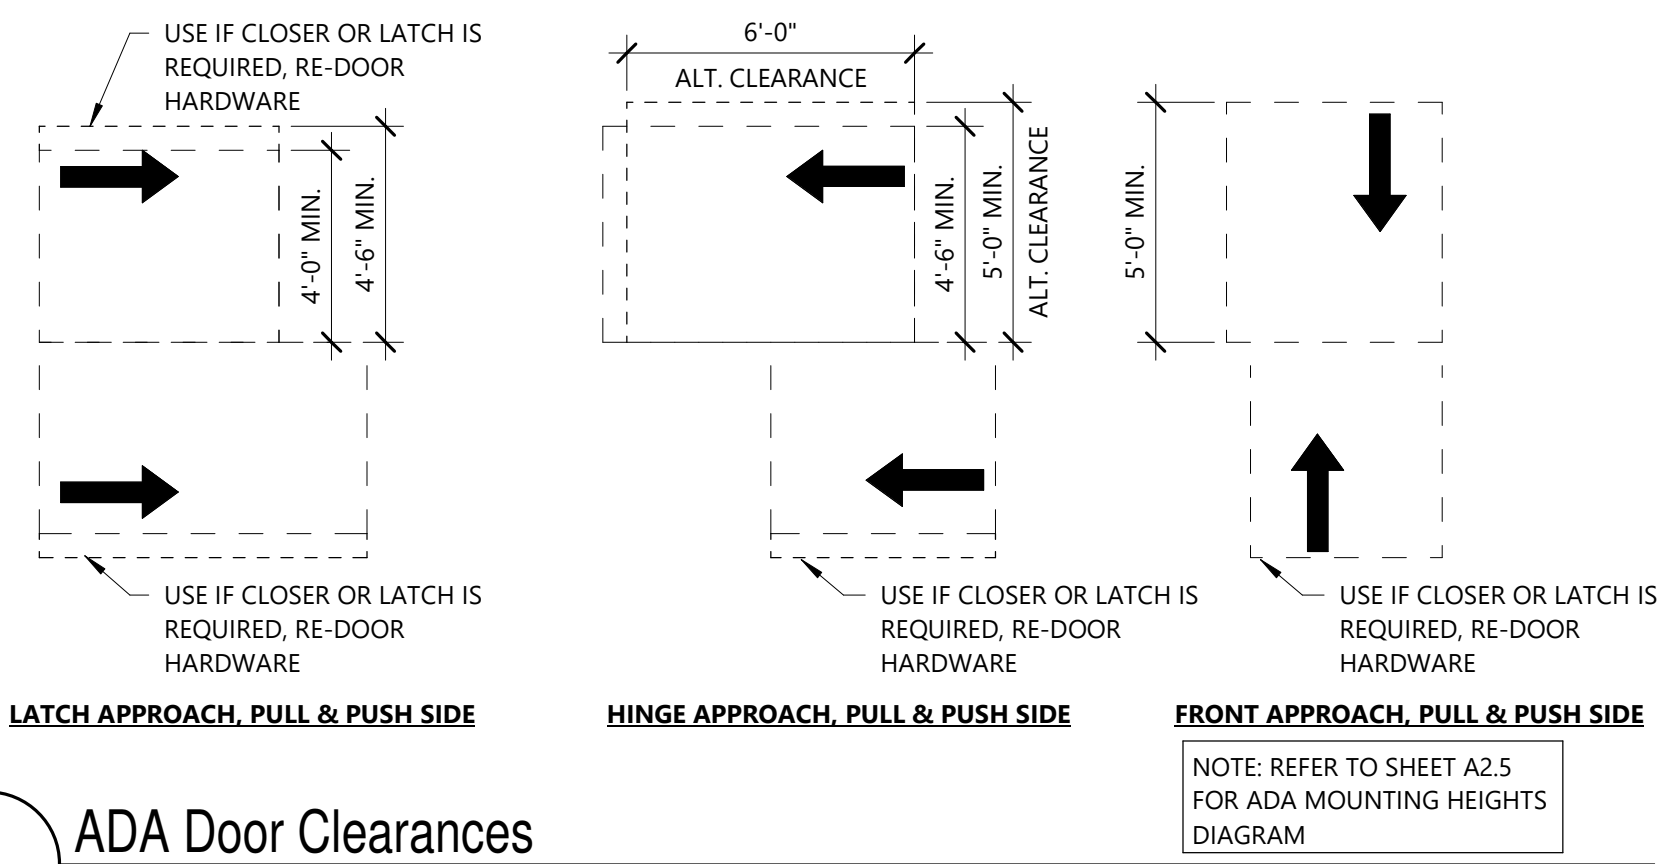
USE IF CLOSER OR LATCH IS REQUIRED, RE-DOOR HARDWARE

4'-0" MIN.

4'-6" MIN.

USE IF CLOSER OR LATCH IS REQUIRED, RE-DOOR HARDWARE

LATCH APPROACH, PULL & PUSH SIDE

6'-0"

ALT. CLEARANCE

4'-6" MIN.

5'-0" MIN.

ALT. CLEARANCE

USE IF CLOSER OR LATCH IS REQUIRED, RE-DOOR HARDWARE

HINGE APPROACH, PULL & PUSH SIDE

5'-0" MIN.

USE IF CLOSER OR LATCH IS REQUIRED, RE-DOOR HARDWARE

FRONT APPROACH, PULL & PUSH SIDE

NOTE: REFER TO SHEET A2.5 FOR ADA MOUNTING HEIGHTS DIAGRAM

ADA Door Clearances